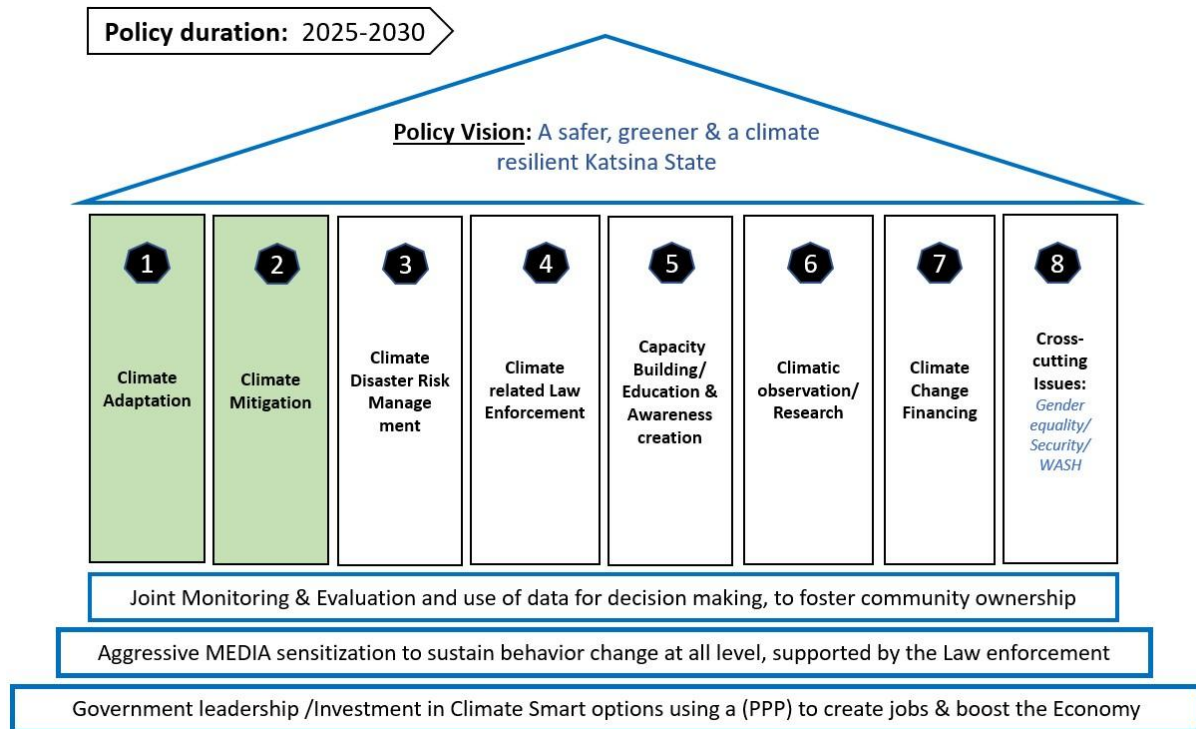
Policy duration: 2025-2030

Policy Vision: A safer, greener & a climate resilient Katsina State

1
Climate Adaptation

2
Climate Mitigation

3
Climate Disaster Risk Management

4
Climate related Law Enforcement

5
Capacity Building/ Education & Awareness creation

6
Climatic observation/ Research

7
Climate Change Financing

8
Cross-cutting Issues: Gender equality/ Security/ WASH

Joint Monitoring & Evaluation and use of data for decision making, to foster community ownership

Aggressive MEDIA sensitization to sustain behavior change at all level, supported by the Law enforcement

Government leadership /Investment in Climate Smart options using a (PPP) to create jobs & boost the Economy